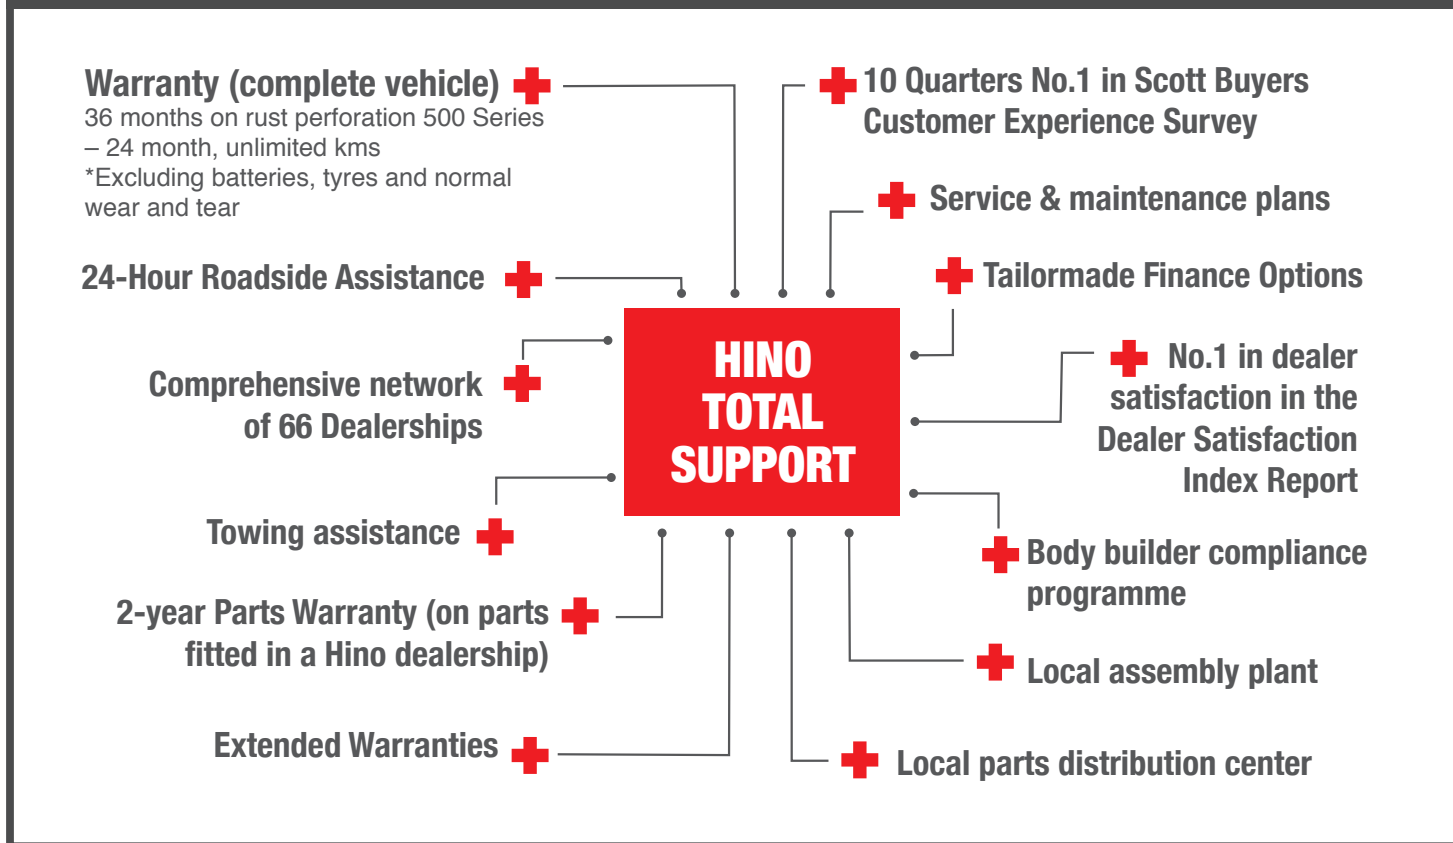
Warranty (complete vehicle)
36 months on rust perforation 500 Series – 24 month, unlimited kms
*Excluding batteries, tyres and normal wear and tear

10 Quarters No.1 in Scott Buyers Customer Experience Survey

Service & maintenance plans

24-Hour Roadside Assistance

Tailormade Finance Options

HINO TOTAL SUPPORT

Comprehensive network of 66 Dealerships

No.1 in dealer satisfaction in the Dealer Satisfaction Index Report

Towing assistance

Body builder compliance programme

2-year Parts Warranty (on parts fitted in a Hino dealership)

Local assembly plant

Extended Warranties

Local parts distribution center